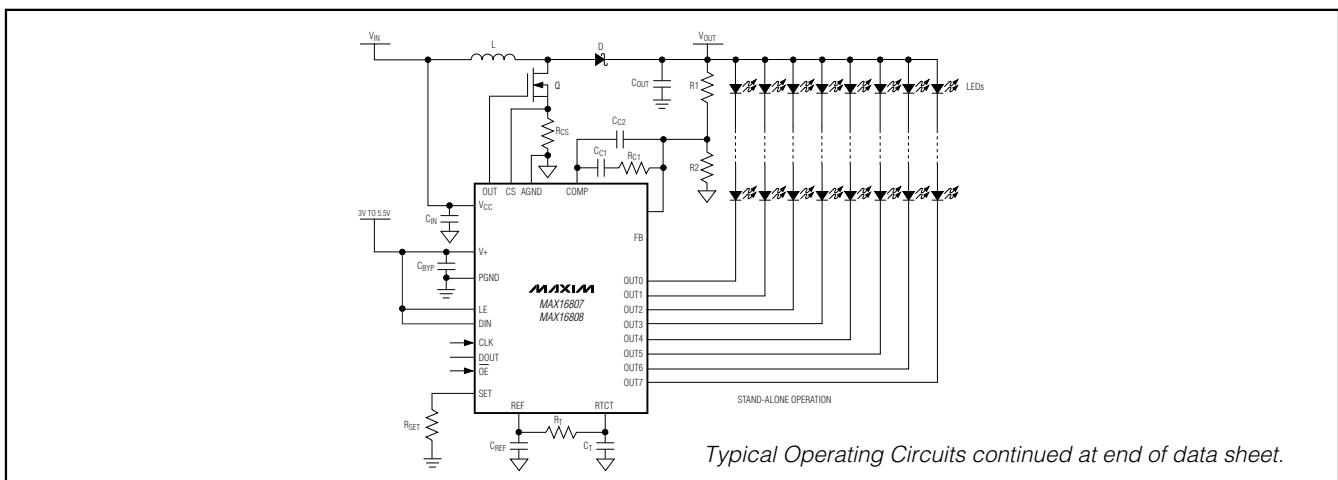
$V_{IN}$
L
D
$V_{OUT}$
$C_{OUT}$
R1
LEDs
Q
$R_{CS}$
$C_{C2}$
$C_{C1}$
$R_{C1}$
R2
OUT CS AGND
COMP
$V_{CC}$
$C_{IN}$
3V TO 5.5V
FB
V+
$C_{BYP}$
PGND
MAXIM
MAX16807
MAX16808
OUT0
OUT1
OUT2
OUT3
OUT4
OUT5
OUT6
OUT7
LE
DIN
CLK
DOUT
$\overline{OE}$
SET
REF
RTCT
$R_T$
$R_{SET}$
$C_{REF}$
$C_T$
STAND-ALONE OPERATION

Typical Operating Circuits continued at end of data sheet.